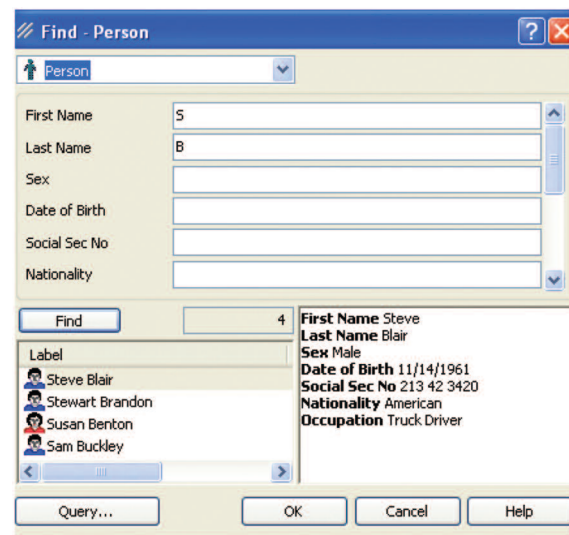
Find - Person

Person

First Name S
Last Name B
Sex
Date of Birth
Social Sec No
Nationality

Find 4

Label
Steve Blair
Stewart Brandon
Susan Benton
Sam Buckley

**First Name** Steve
**Last Name** Blair
**Sex** Male
**Date of Birth** 11/14/1961
**Social Sec No** 213 42 3420
**Nationality** American
**Occupation** Truck Driver

Query... OK Cancel Help